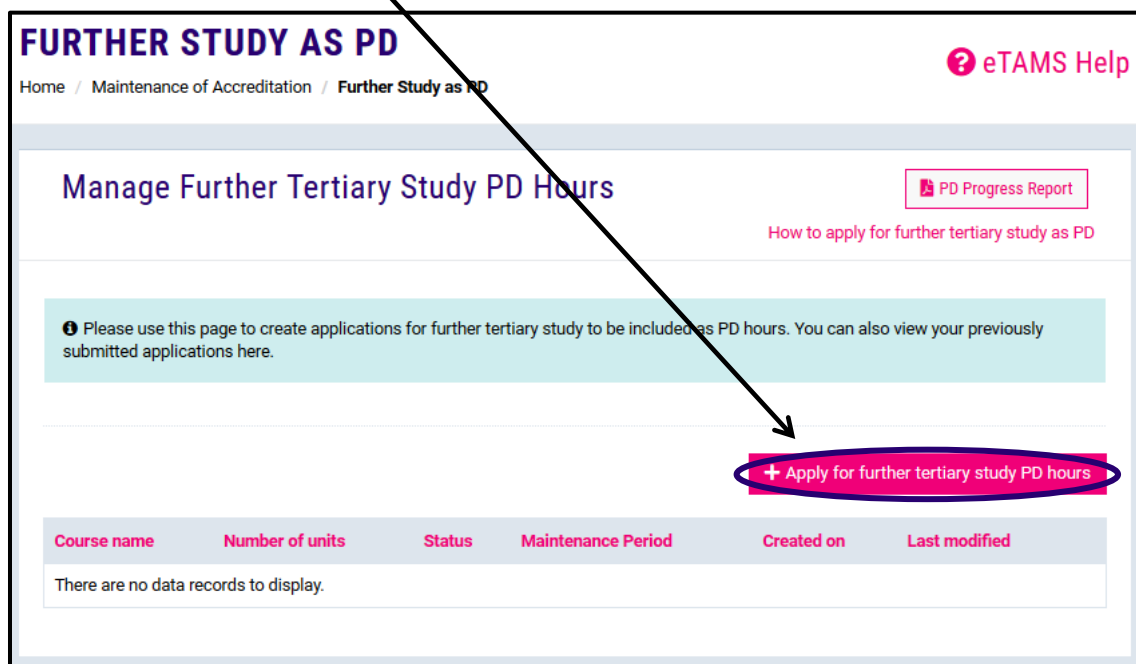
FURTHER STUDY AS PD

Home / Maintenance of Accreditation / Further Study as PD

eTAMS Help

Manage Further Tertiary Study PD Hours

PD Progress Report

How to apply for further tertiary study as PD

Please use this page to create applications for further tertiary study to be included as PD hours. You can also view your previously submitted applications here.

+ Apply for further tertiary study PD hours

| Course name | Number of units | Status | Maintenance Period | Created on | Last modified |
|---|---|---|---|---|---|
| There are no data records to display. | | | | | |